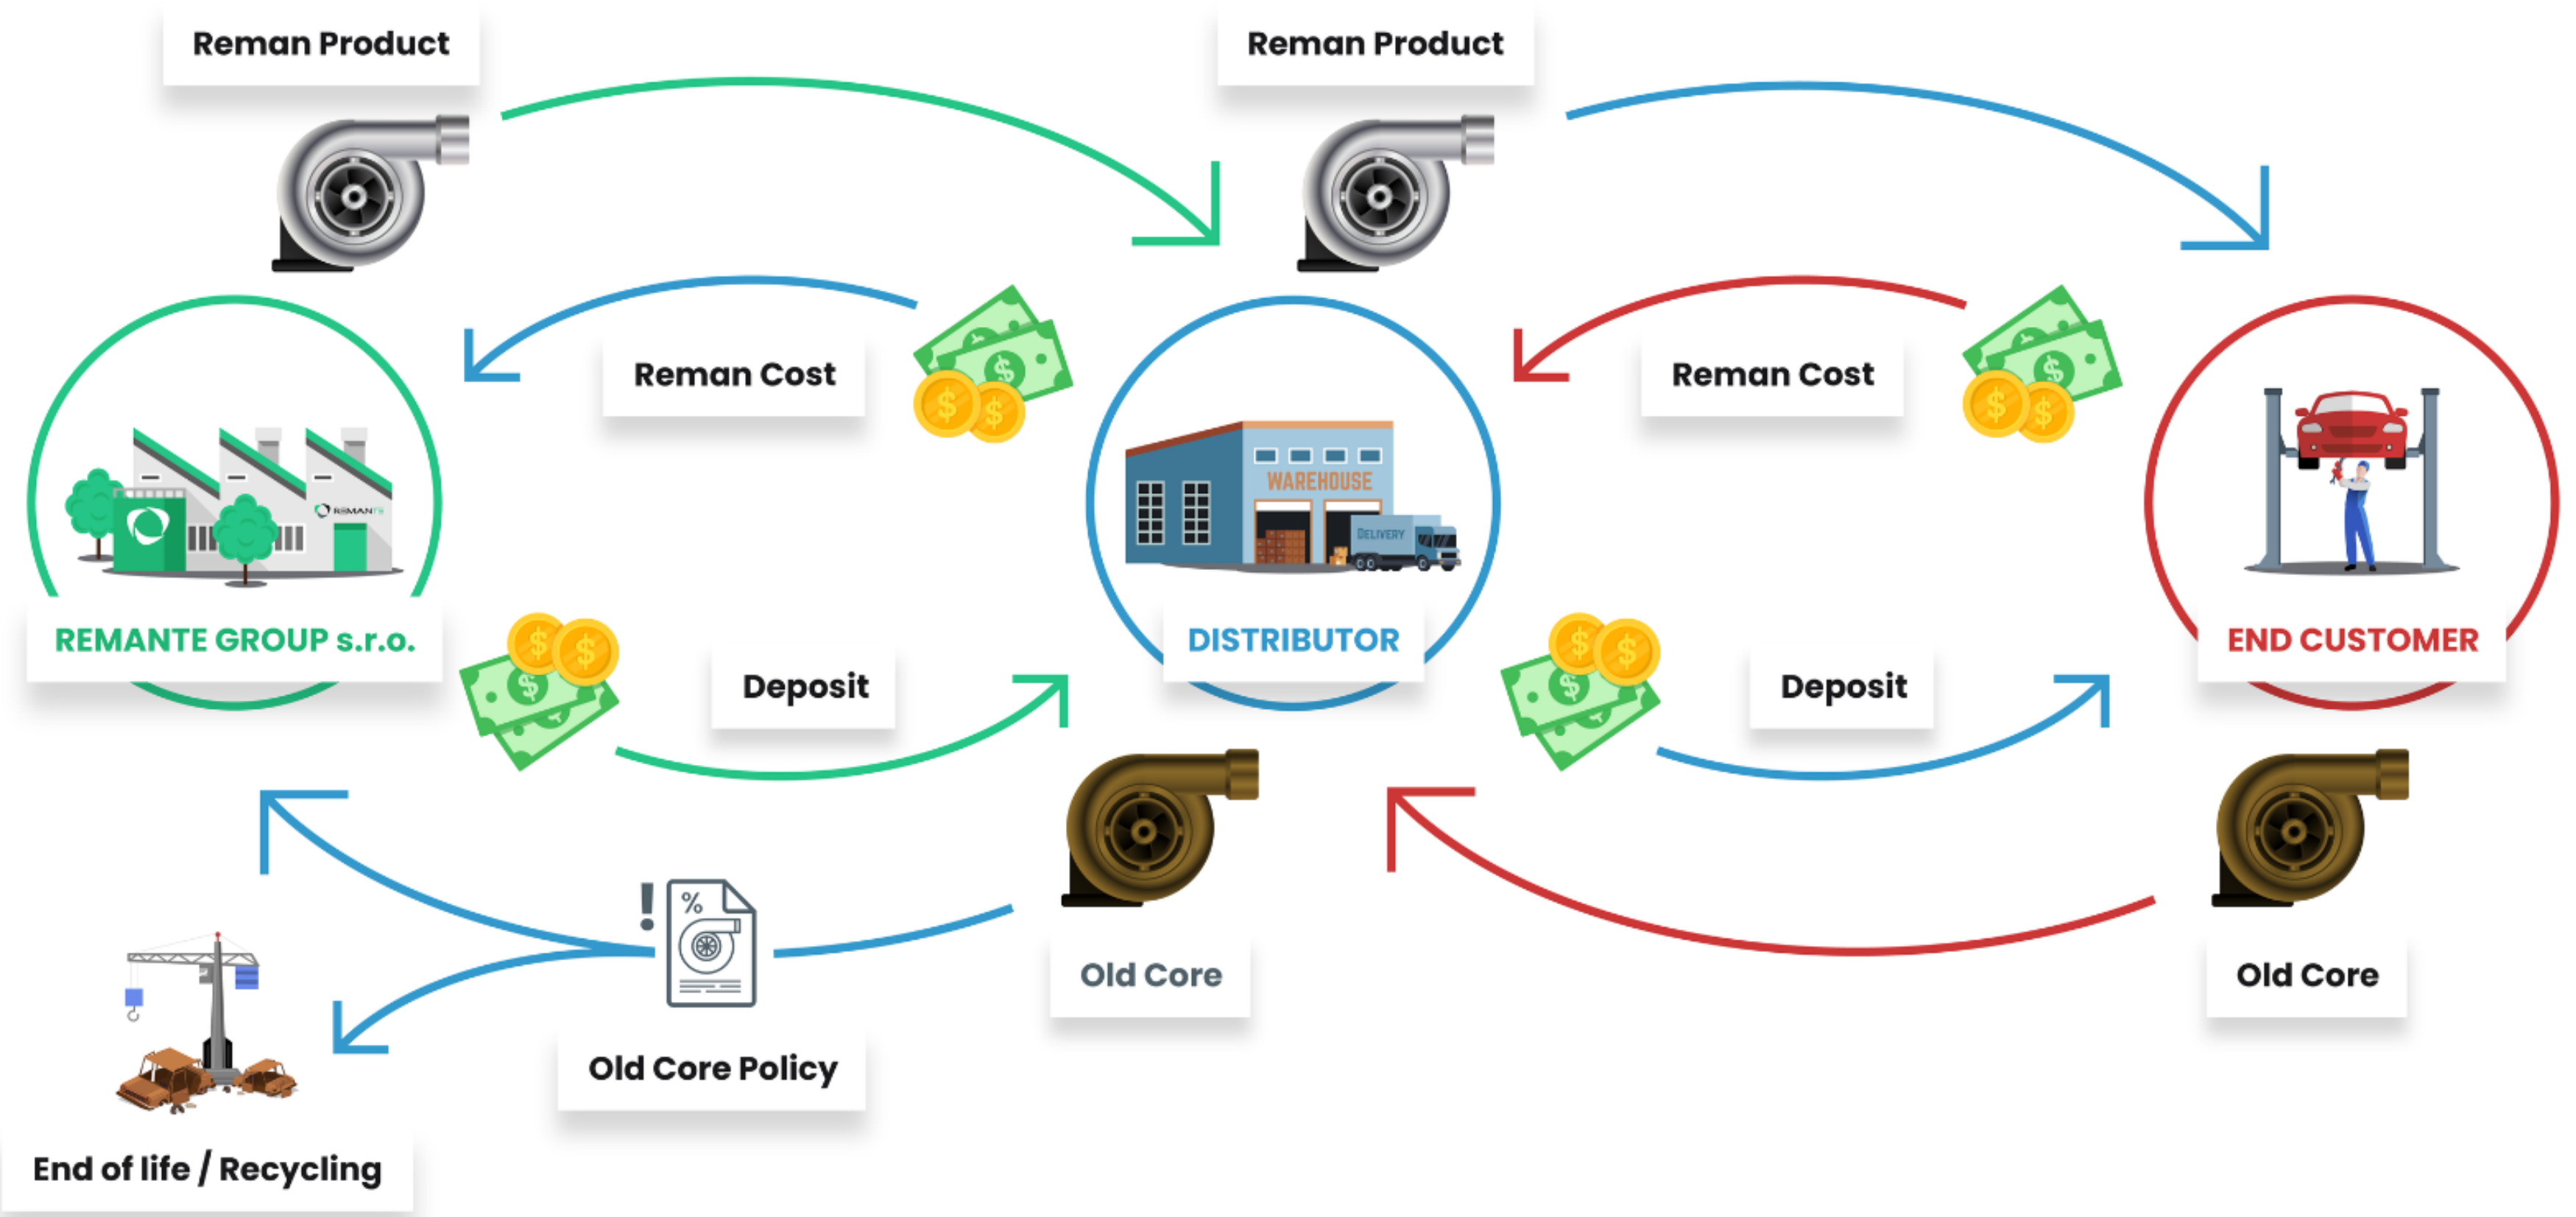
Reman Product

Reman Product

Reman Cost

Reman Cost

REMANTE GROUP s.r.o.

WAREHOUSE

DELIVERY

DISTRIBUTOR

END CUSTOMER

Deposit

Deposit

%

Old Core

Old Core

Old Core Policy

End of life / Recycling